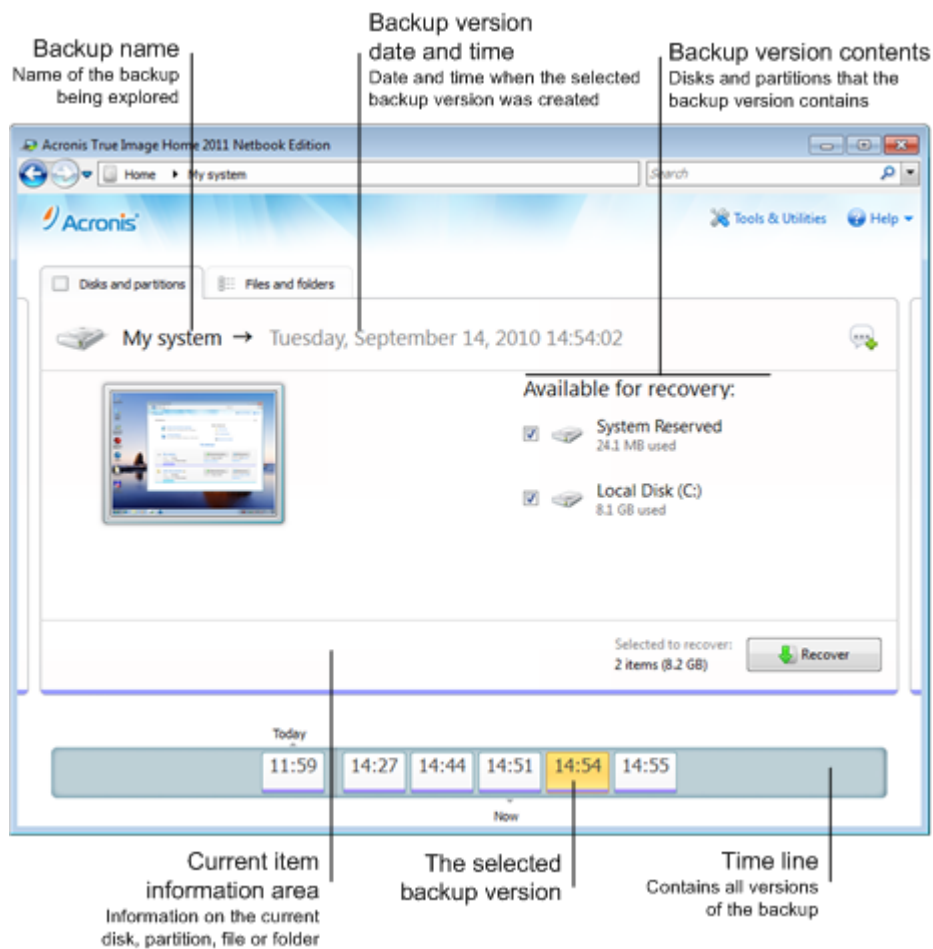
Backup name
Name of the backup being explored

Backup version date and time
Date and time when the selected backup version was created

Backup version contents
Disks and partitions that the backup version contains

Acronis True Image Home 2011 Netbook Edition

Home ▸ My system

Search

Acronis

Tools & Utilities

Help

Disks and partitions

Files and folders

My system → Tuesday, September 14, 2010 14:54:02

Available for recovery:

System Reserved
24.1 MB used

Local Disk (C:)
8.1 GB used

Selected to recover:
2 items (8.2 GB)

Recover

Today

| 11:59 | 14:27 | 14:44 | 14:51 | 14:54 | 14:55 |
|---|---|---|---|---|---|

Now

Current item information area
Information on the current disk, partition, file or folder

The selected backup version

Time line
Contains all versions of the backup